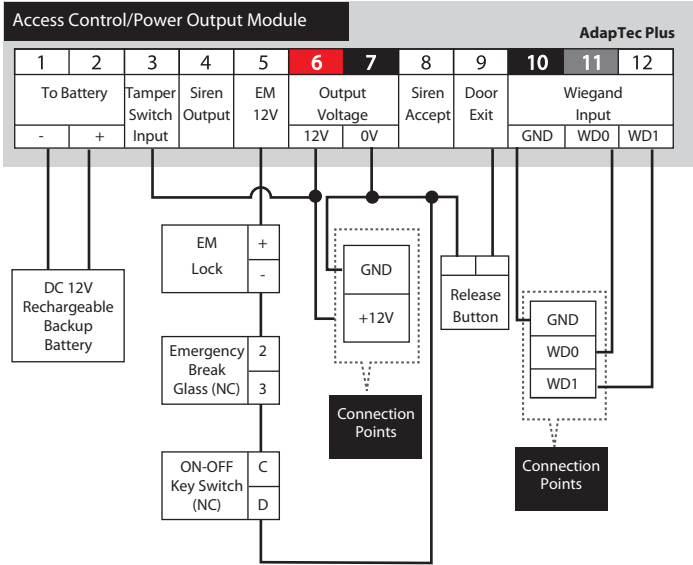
Access Control/Power Output Module

AdapTec Plus

| 1 | 2 | 3 | 4 | 5 | 6 | 7 | 8 | 9 | 10 | 11 | 12 |
|---|---|---|---|---|---|---|---|---|---|---|---|
| To Battery | | Tamper Switch Input | Siren Output | EM 12V | Output Voltage | | Siren Accept | Door Exit | Wiegand Input | | |
| - | + | Input | | | 12V | 0V | | | GND | WD0 | WD1 |

DC 12V Rechargeable Backup Battery

EM Lock +
-

Emergency Break Glass (NC) 2
3

ON-OFF Key Switch (NC) C
D

GND
+12V

Connection Points

Release Button

GND
WD0
WD1

Connection Points